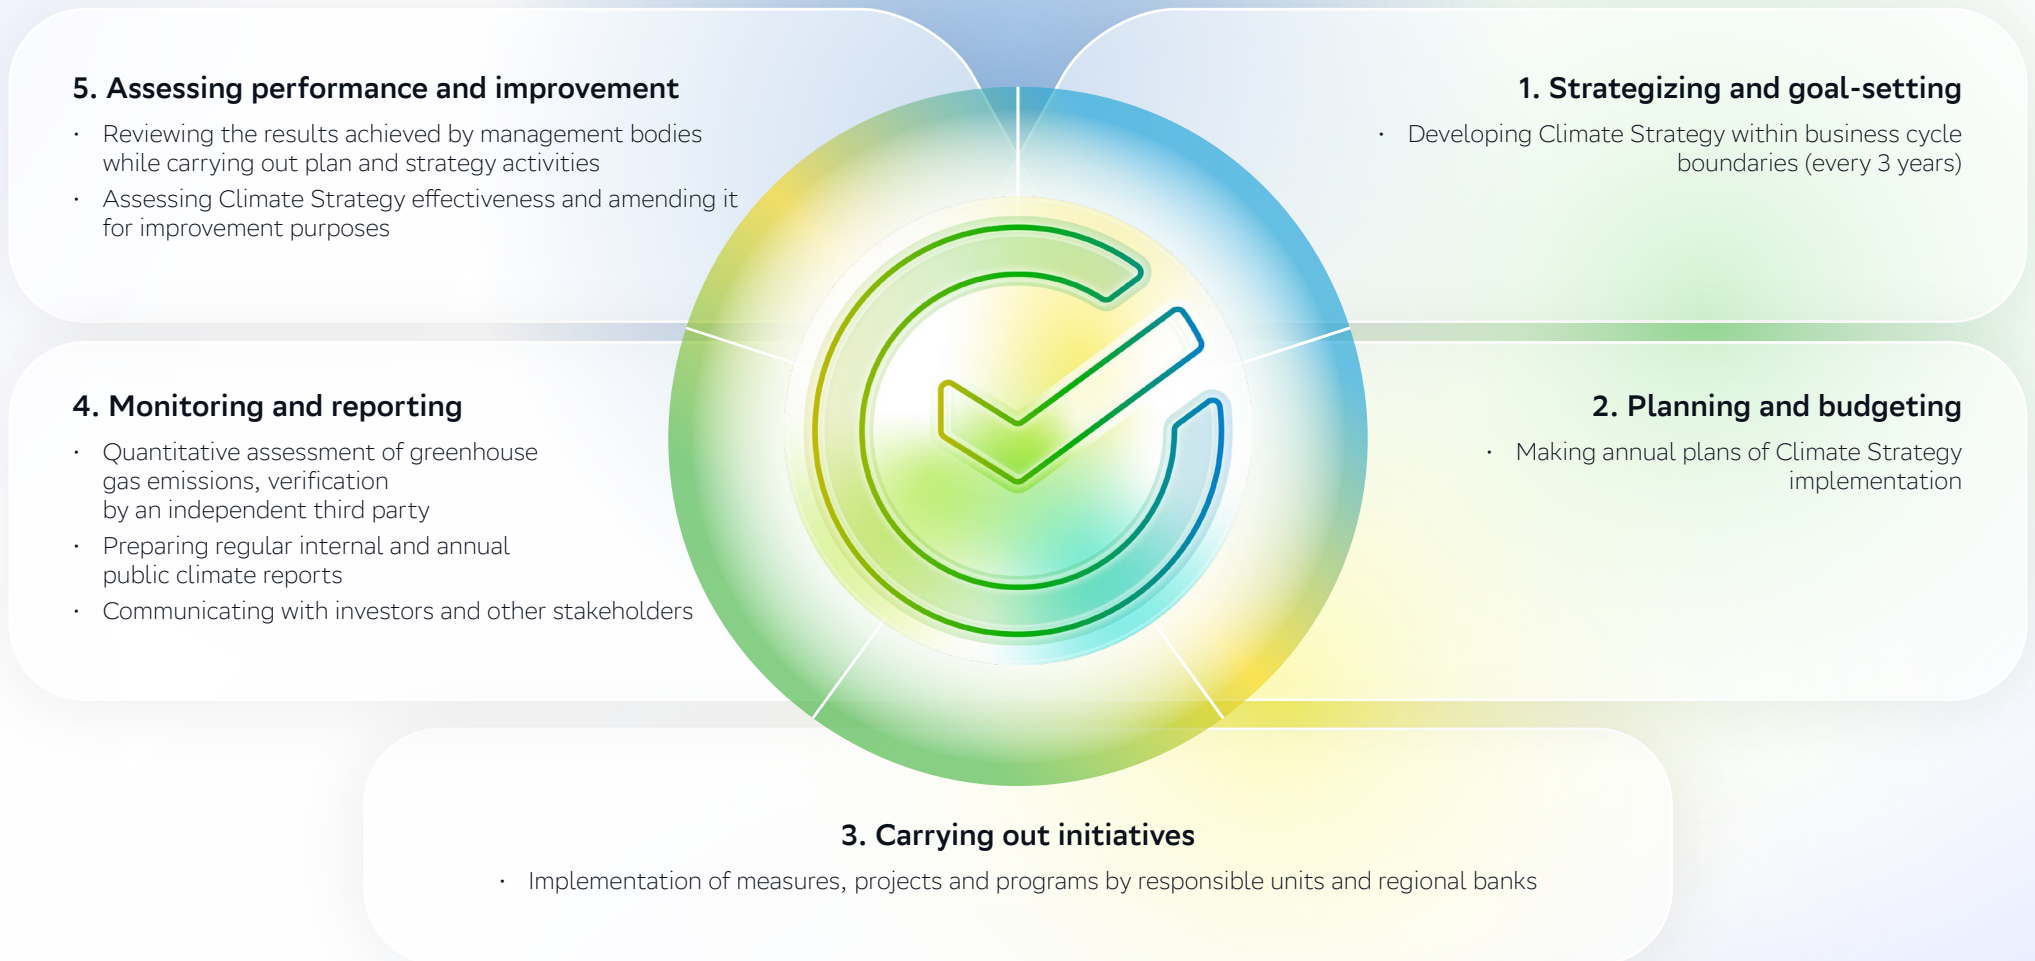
5. Assessing performance and improvement

- Reviewing the results achieved by management bodies while carrying out plan and strategy activities
- Assessing Climate Strategy effectiveness and amending it for improvement purposes

1. Strategizing and goal-setting

- Developing Climate Strategy within business cycle boundaries (every 3 years)

4. Monitoring and reporting

- Quantitative assessment of greenhouse gas emissions, verification by an independent third party
- Preparing regular internal and annual public climate reports
- Communicating with investors and other stakeholders

2. Planning and budgeting

- Making annual plans of Climate Strategy implementation

3. Carrying out initiatives

- Implementation of measures, projects and programs by responsible units and regional banks